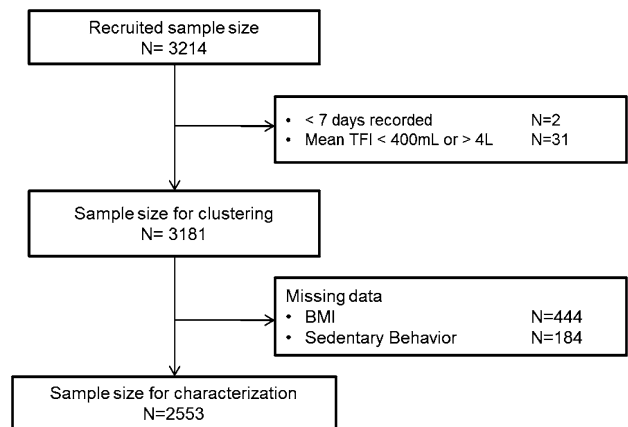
Recruited sample size
N= 3214

• < 7 days recorded N=2
• Mean TFI < 400mL or > 4L N=31

Sample size for clustering
N= 3181

Missing data
• BMI N=444
• Sedentary Behavior N=184

Sample size for characterization
N=2553